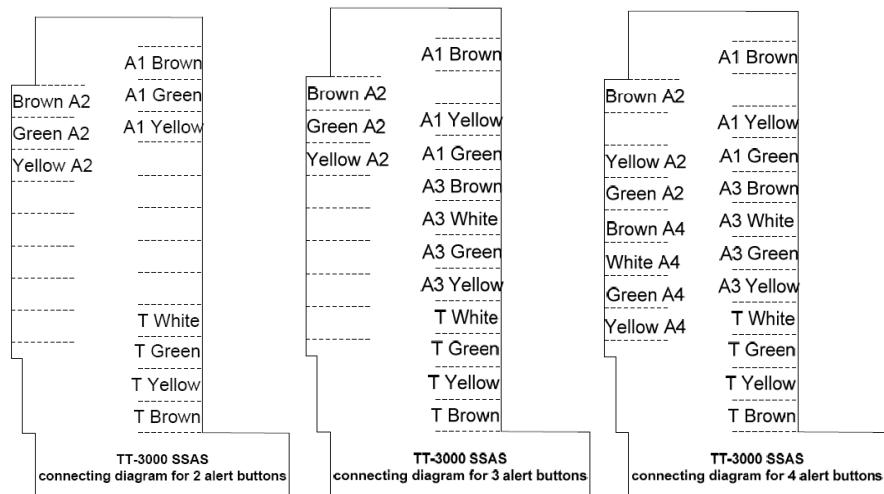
Brown A2
Green A2
Yellow A2

A1 Brown
A1 Green
A1 Yellow

T White
T Green
T Yellow
T Brown

TT-3000 SSAS
connecting diagram for 2 alert buttons

Brown A2
Green A2
Yellow A2

A1 Brown
A1 Yellow
A1 Green
A3 Brown
A3 White
A3 Green
A3 Yellow
T White
T Green
T Yellow
T Brown

TT-3000 SSAS
connecting diagram for 3 alert buttons

Brown A2
Yellow A2
Green A2
Brown A4
White A4
Green A4
Yellow A4

A1 Brown
A1 Yellow
A1 Green
A3 Brown
A3 White
A3 Green
A3 Yellow
T White
T Green
T Yellow
T Brown

TT-3000 SSAS
connecting diagram for 4 alert buttons